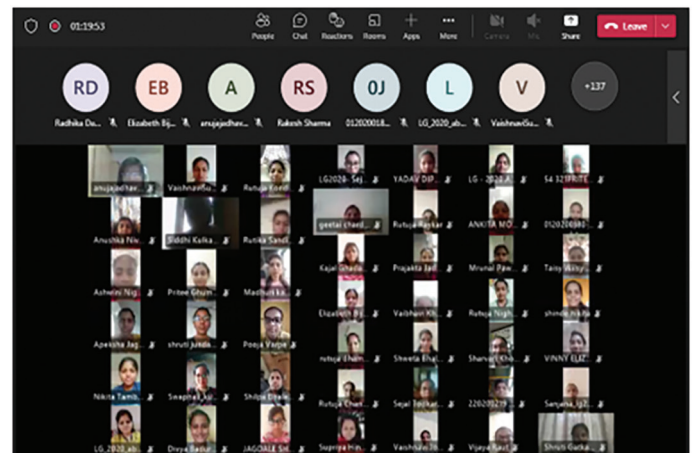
01:19:53

People Chat Reactions Rooms Apps More Camera Mic Share Leave

RD EB A RS 0J L V +137

Radhika Du... Elizabeth Bj... anujajadhav... Rakesh Sharma 012020018... LG_2020_ab... VaishnaviSu...

anujajadhav... Vaishnavi... Rutuja Kord... LG2020 Saj... YADAV DIP... LG - 2020 A... S4 321 PRITE...

Anushka Nik... Siddhi Kalka... Rutika Sand... geetai chavd... Rutuja Kaskar ANKITA MO... 01202008...

Ashwini Nig... Pritee Ghum... Madhuri ka... Kajal Ghadia... Prajakta Jad... Mrunal Paw... Tanvy Waky...

Apeksha Jag... shruti jundo... Pooja Varpe Elizabeth Bj... Vaibhavi Kh... Rutuja Nigh... shinde nikita

Nikita Tamb... Swapnali... Shilpa Bhale... rutuja Jhan... Shweta Bhal... Sharvari Kho... VINNY ELIZ...

LG_2020_ab... Divya Sadul... JAGDALE Sn... Rutuja Chan... Sejal Todkar... 22020219... Sanjana Ig...

Supriya Hin... Vaishnavi... Vijaya Raut Shruti Gurka...